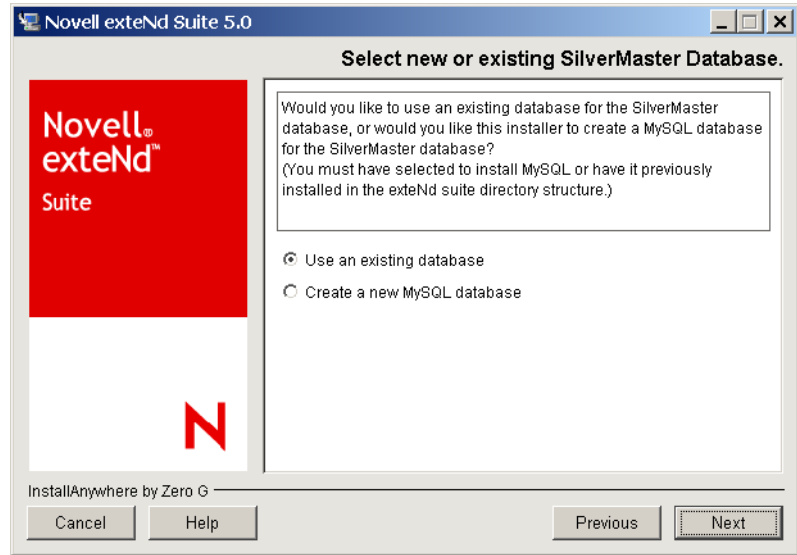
Novell exteNd Suite 5.0

Select new or existing SilverMaster Database.

Novell® exteNd™ Suite

Would you like to use an existing database for the SilverMaster database, or would you like this installer to create a MySQL database for the SilverMaster database?
(You must have selected to install MySQL or have it previously installed in the exteNd suite directory structure.)

Use an existing database

Create a new MySQL database

N

InstallAnywhere by Zero G

Cancel

Help

Previous

Next